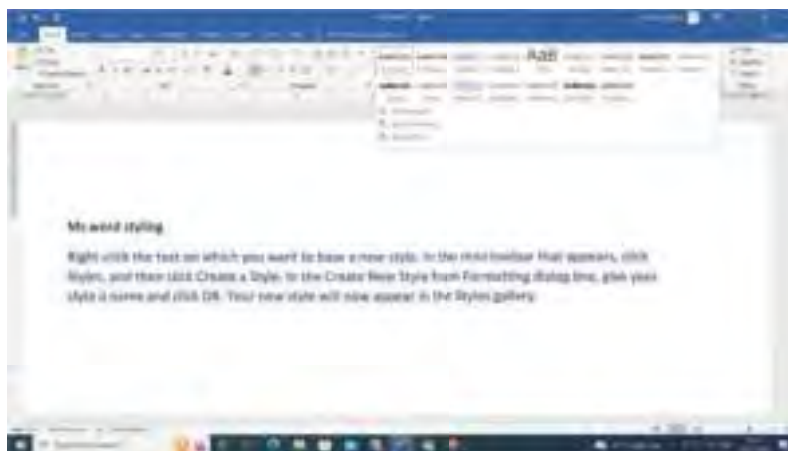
Ms word styling

Right click the text on which you want to base a new style. In the mini toolbar that appears, click Styles, and then click Create a Style. In the Create New Style from Formatting dialog box, give your style a name and click OK. Your new style will now appear in the Styles gallery.